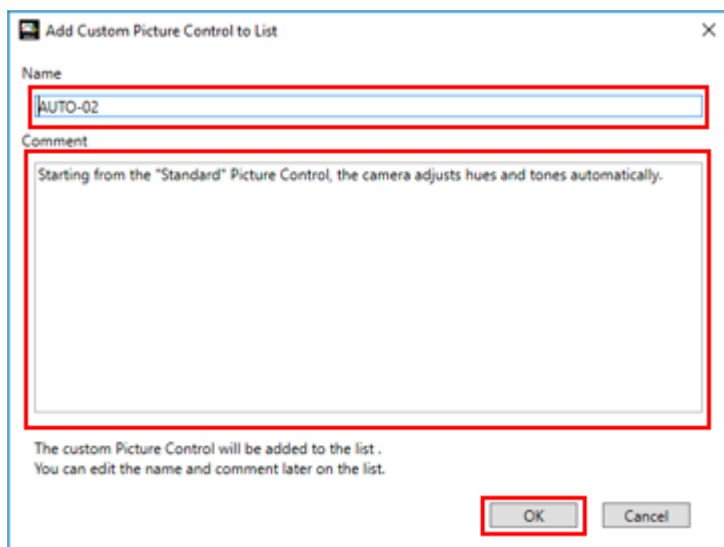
Add Custom Picture Control to List

×

Name

AUTO-02

Comment

Starting from the "Standard" Picture Control, the camera adjusts hues and tones automatically.

The custom Picture Control will be added to the list .
You can edit the name and comment later on the list.

OK

Cancel